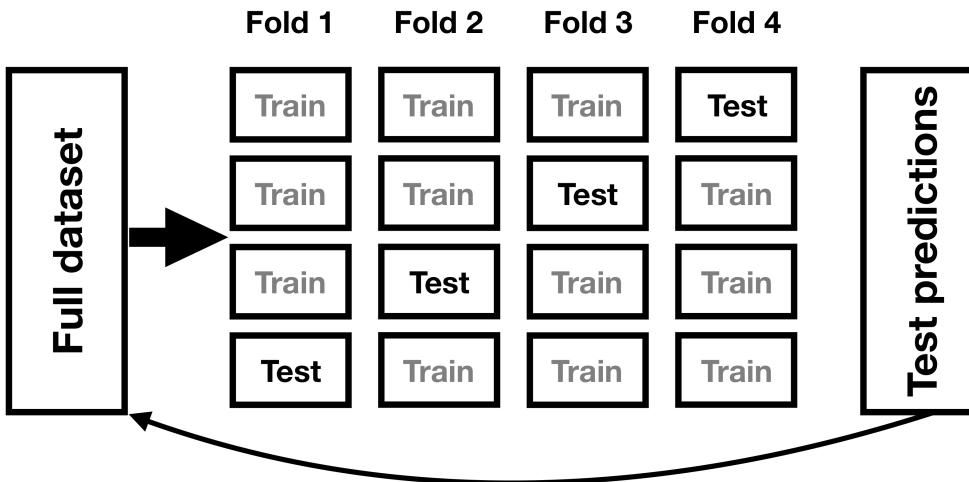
Fold 1 Fold 2 Fold 3 Fold 4

Full dataset

| Fold 1 | Fold 2 | Fold 3 | Fold 4 |
|---|---|---|---|
| Train | Train | Train | Test |
| Train | Train | Test | Train |
| Train | Test | Train | Train |
| Test | Train | Train | Train |

Test predictions